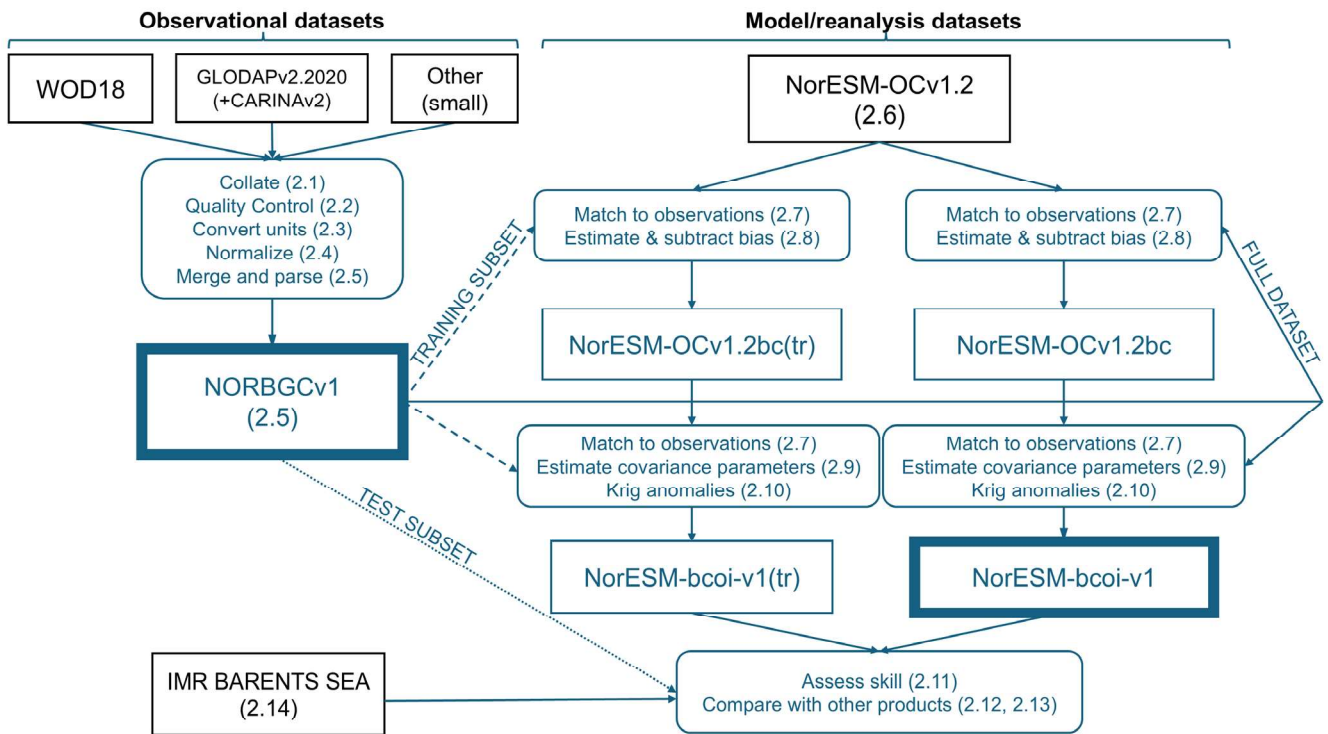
Observational datasets

Model/reanalysis datasets

WOD18

GLODAPv2.2020 (+CARINAv2)

Other (small)

NorESM-OCv1.2 (2.6)

Collate (2.1)
Quality Control (2.2)
Convert units (2.3)
Normalize (2.4)
Merge and parse (2.5)

TRAINING SUBSET

Match to observations (2.7)
Estimate & subtract bias (2.8)

Match to observations (2.7)
Estimate & subtract bias (2.8)

FULL DATASET

NorESM-OCv1.2bc(tr)

NorESM-OCv1.2bc

NORBGCv1 (2.5)

Match to observations (2.7)
Estimate covariance parameters (2.9)
Krig anomalies (2.10)

Match to observations (2.7)
Estimate covariance parameters (2.9)
Krig anomalies (2.10)

TEST SUBSET

NorESM-bcoi-v1(tr)

NorESM-bcoi-v1

IMR BARENTS SEA (2.14)

Assess skill (2.11)
Compare with other products (2.12, 2.13)